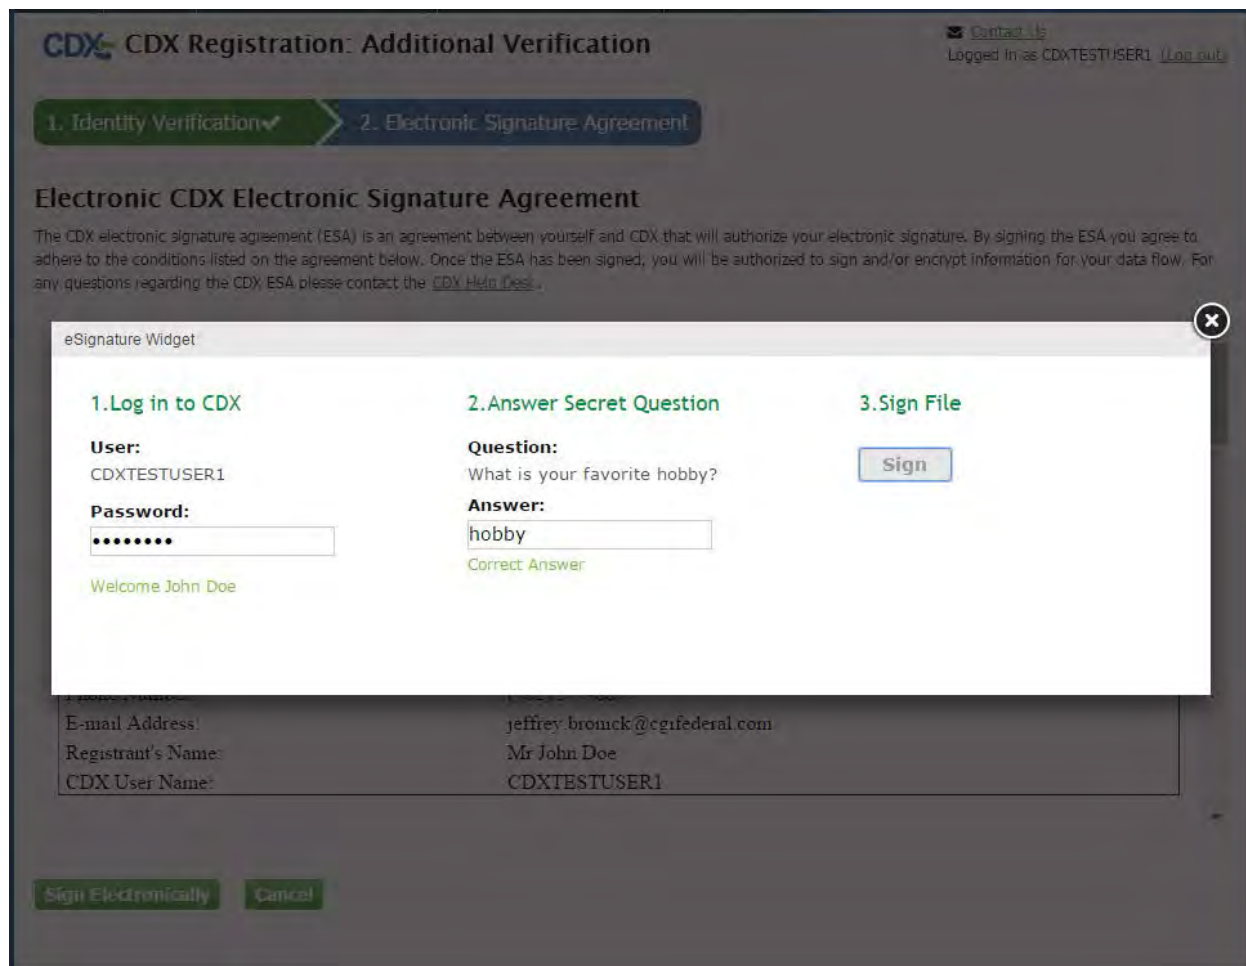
CDX CDX Registration: Additional Verification

Contact Us
Logged in as CDXTESTUSER1 (Log out)

1. Identity Verification✔ 2. Electronic Signature Agreement

Electronic CDX Electronic Signature Agreement

The CDX electronic signature agreement (ESA) is an agreement between yourself and CDX that will authorize your electronic signature. By signing the ESA you agree to adhere to the conditions listed on the agreement below. Once the ESA has been signed, you will be authorized to sign and/or encrypt information for your data flow. For any questions regarding the CDX ESA please contact the CDX Help Desk.

eSignature Widget

1.Log in to CDX

User:
CDXTESTUSER1
Password:
••••••••
Welcome John Doe

2.Answer Secret Question

Question:
What is your favorite hobby?
Answer:
hobby
Correct Answer

3.Sign File

Sign

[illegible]
E-mail Address: jeffrey.bromck@cgifederal.com
Registrant's Name: Mr John Doe
CDX User Name: CDXTESTUSER1

Sign Electronically Cancel